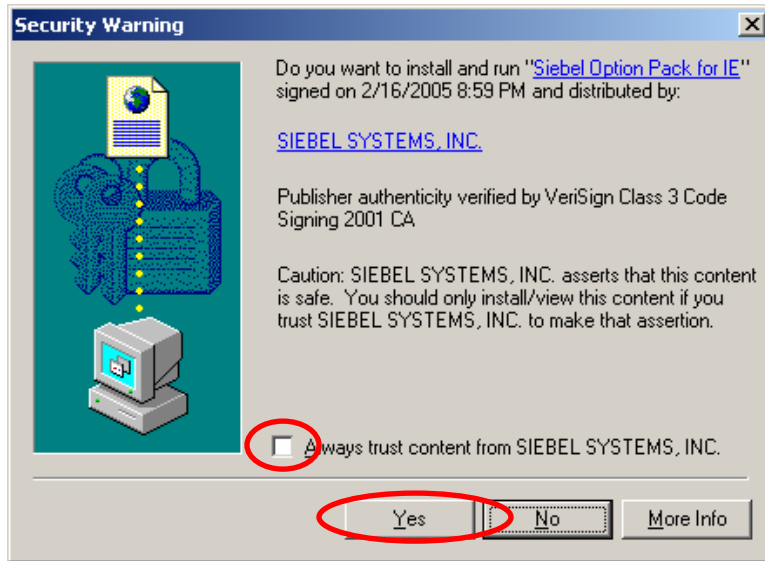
Security Warning

X

Do you want to install and run "Siebel Option Pack for IE" signed on 2/16/2005 8:59 PM and distributed by:

SIEBEL SYSTEMS, INC.

Publisher authenticity verified by VeriSign Class 3 Code Signing 2001 CA

Caution: SIEBEL SYSTEMS, INC. asserts that this content is safe. You should only install/view this content if you trust SIEBEL SYSTEMS, INC. to make that assertion.

Always trust content from SIEBEL SYSTEMS, INC.

Yes

No

More Info